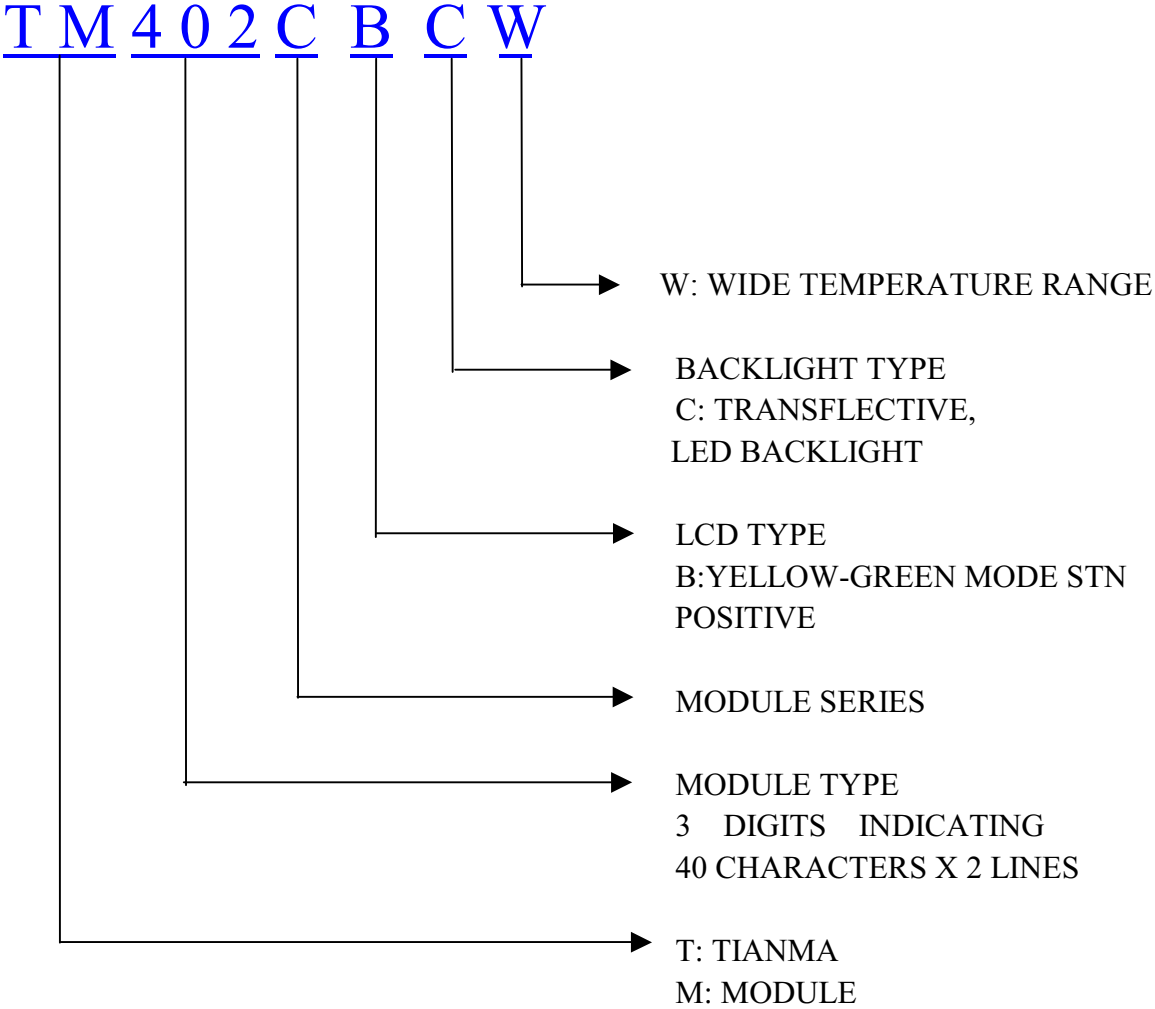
T M 4 0 2 C B C W

W: WIDE TEMPERATURE RANGE

BACKLIGHT TYPE
C: TRANSFLECTIVE,
LED BACKLIGHT

LCD TYPE
B:YELLOW-GREEN MODE STN
POSITIVE

MODULE SERIES

MODULE TYPE
3 DIGITS INDICATING
40 CHARACTERS X 2 LINES

T: TIANMA
M: MODULE